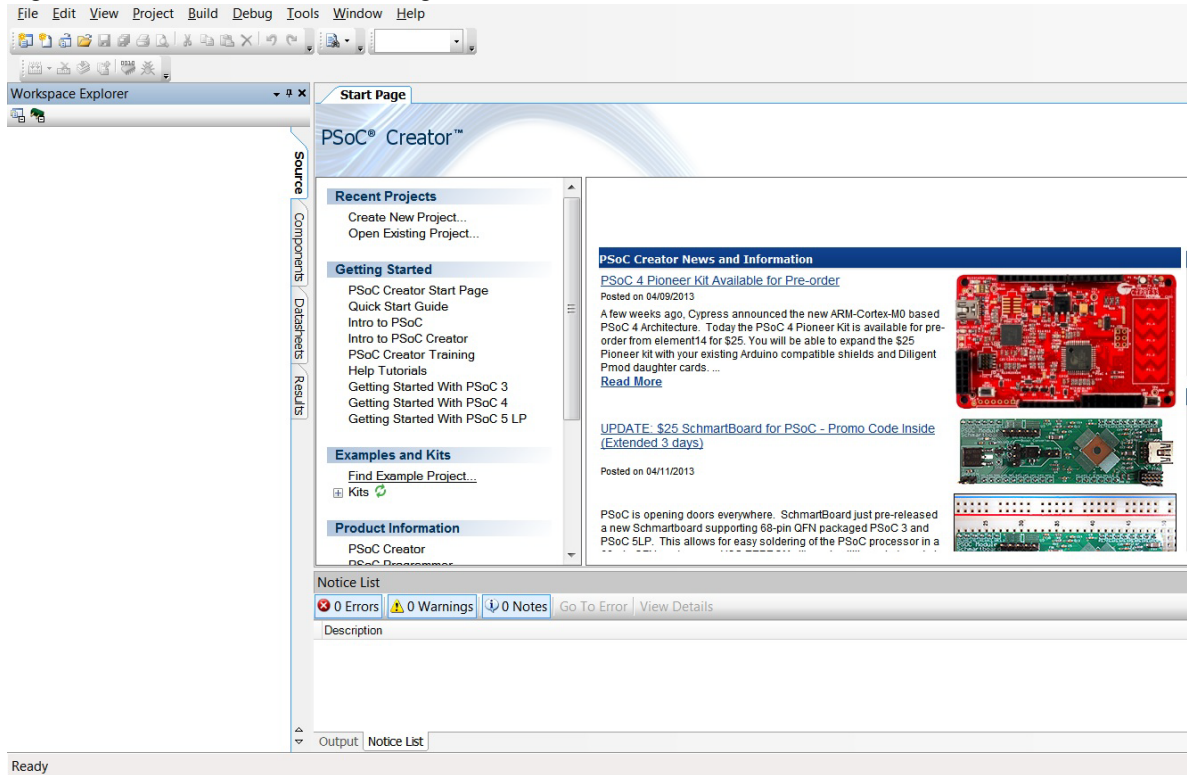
File Edit View Project Build Debug Tools Window Help

Workspace Explorer

Source
Components
Datasheets
Results

Start Page

PSoC® Creator™

Recent Projects
Create New Project...
Open Existing Project...

Getting Started
PSoC Creator Start Page
Quick Start Guide
Intro to PSoC
Intro to PSoC Creator
PSoC Creator Training
Help Tutorials
Getting Started With PSoC 3
Getting Started With PSoC 4
Getting Started With PSoC 5 LP

Examples and Kits
Find Example Project...
Kits

Product Information
PSoC Creator
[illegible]

PSoC Creator News and Information

PSoC 4 Pioneer Kit Available for Pre-order
Posted on 04/09/2013
A few weeks ago, Cypress announced the new ARM-Cortex-M0 based PSoC 4 Architecture. Today the PSoC 4 Pioneer Kit is available for pre-order from element14 for $25. You will be able to expand the $25 Pioneer kit with your existing Arduino compatible shields and Diligent Pmod daughter cards. ...
Read More

UPDATE: $25 SchmartBoard for PSoC - Promo Code Inside (Extended 3 days)

Posted on 04/11/2013

PSoC is opening doors everywhere. SchmartBoard just pre-released a new Schmartboard supporting 68-pin QFN packaged PSoC 3 and PSoC 5LP. This allows for easy soldering of the PSoC processor in a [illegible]

Notice List
0 Errors | 0 Warnings | 0 Notes | Go To Error | View Details
Description

Output | Notice List

Ready